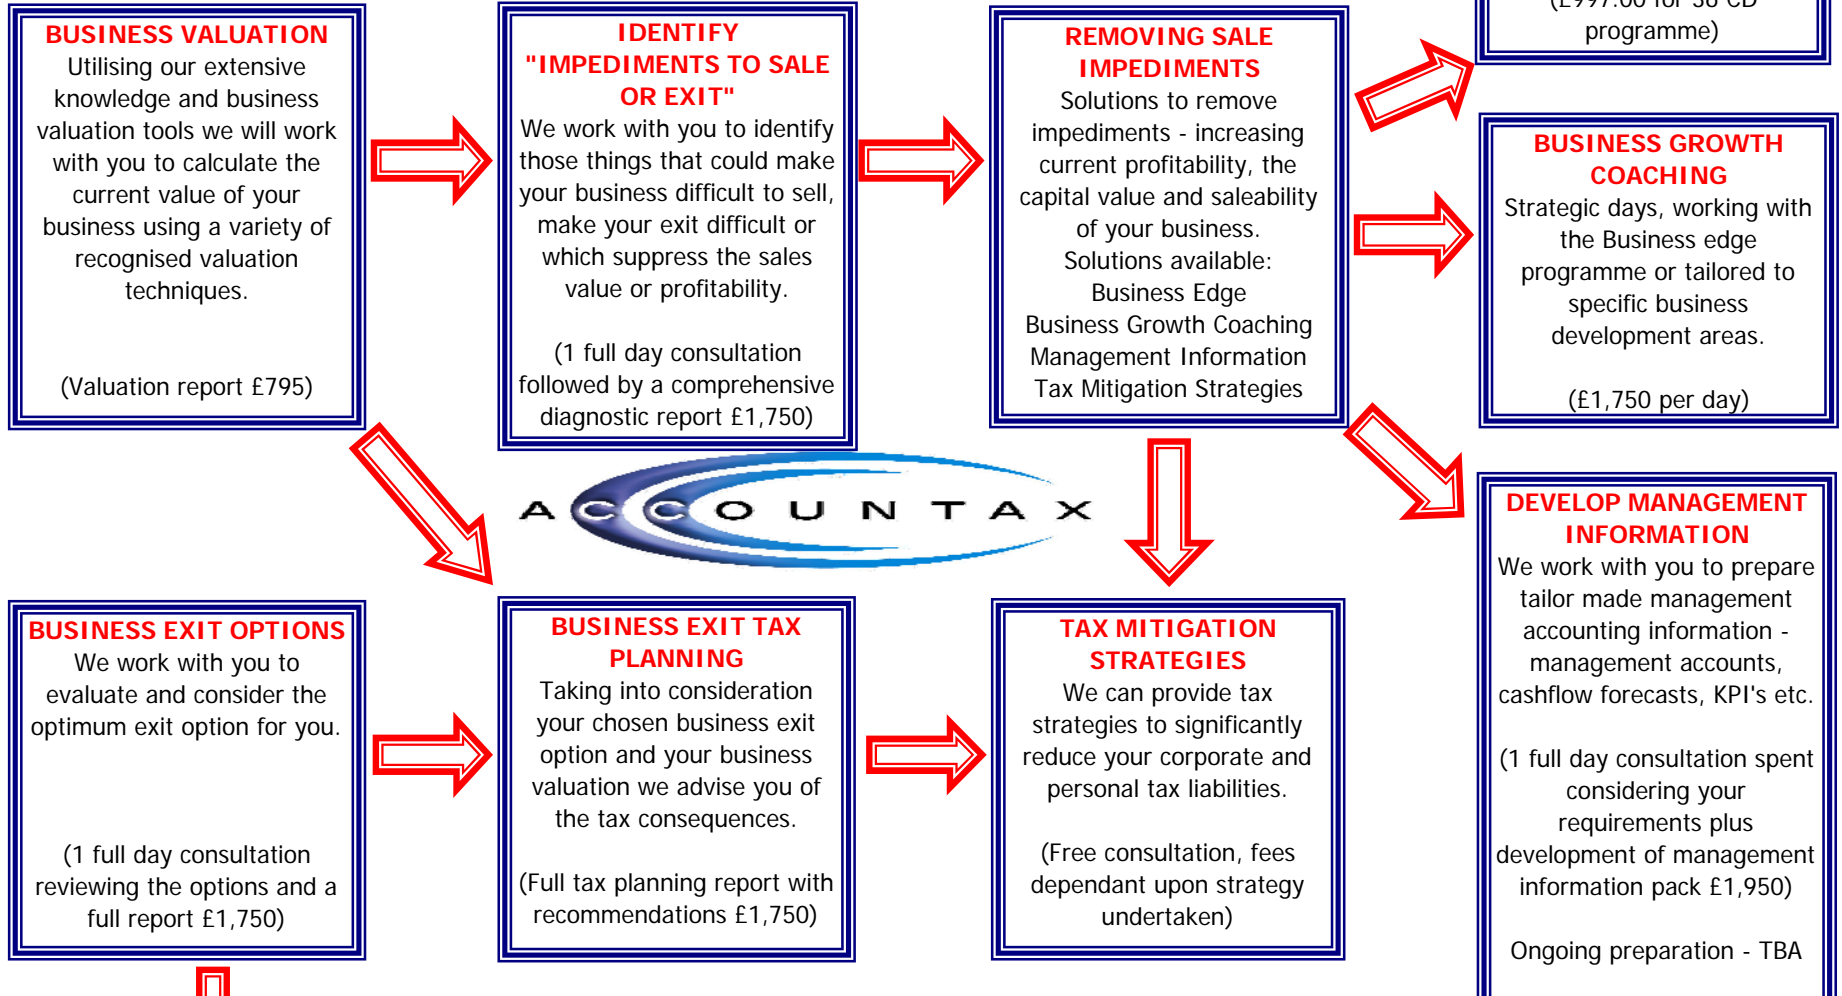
BUSINESS VALUATION
Utilising our extensive knowledge and business valuation tools we will work with you to calculate the current value of your business using a variety of recognised valuation techniques.

(Valuation report £795)

IDENTIFY "IMPEDIMENTS TO SALE OR EXIT"
We work with you to identify those things that could make your business difficult to sell, make your exit difficult or which suppress the sales value or profitability.

(1 full day consultation followed by a comprehensive diagnostic report £1,750)

REMOVING SALE IMPEDIMENTS
Solutions to remove impediments - increasing current profitability, the capital value and saleability of your business.
Solutions available:
Business Edge
Business Growth Coaching
Management Information
Tax Mitigation Strategies

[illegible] programme)

BUSINESS GROWTH COACHING
Strategic days, working with the Business edge programme or tailored to specific business development areas.

(£1,750 per day)

ACCOUNTAX

DEVELOP MANAGEMENT INFORMATION
We work with you to prepare tailor made management accounting information - management accounts, cashflow forecasts, KPI's etc.

(1 full day consultation spent considering your requirements plus development of management information pack £1,950)

Ongoing preparation - TBA

BUSINESS EXIT OPTIONS
We work with you to evaluate and consider the optimum exit option for you.

(1 full day consultation reviewing the options and a full report £1,750)

BUSINESS EXIT TAX PLANNING
Taking into consideration your chosen business exit option and your business valuation we advise you of the tax consequences.

(Full tax planning report with recommendations £1,750)

TAX MITIGATION STRATEGIES
We can provide tax strategies to significantly reduce your corporate and personal tax liabilities.

(Free consultation, fees dependant upon strategy undertaken)